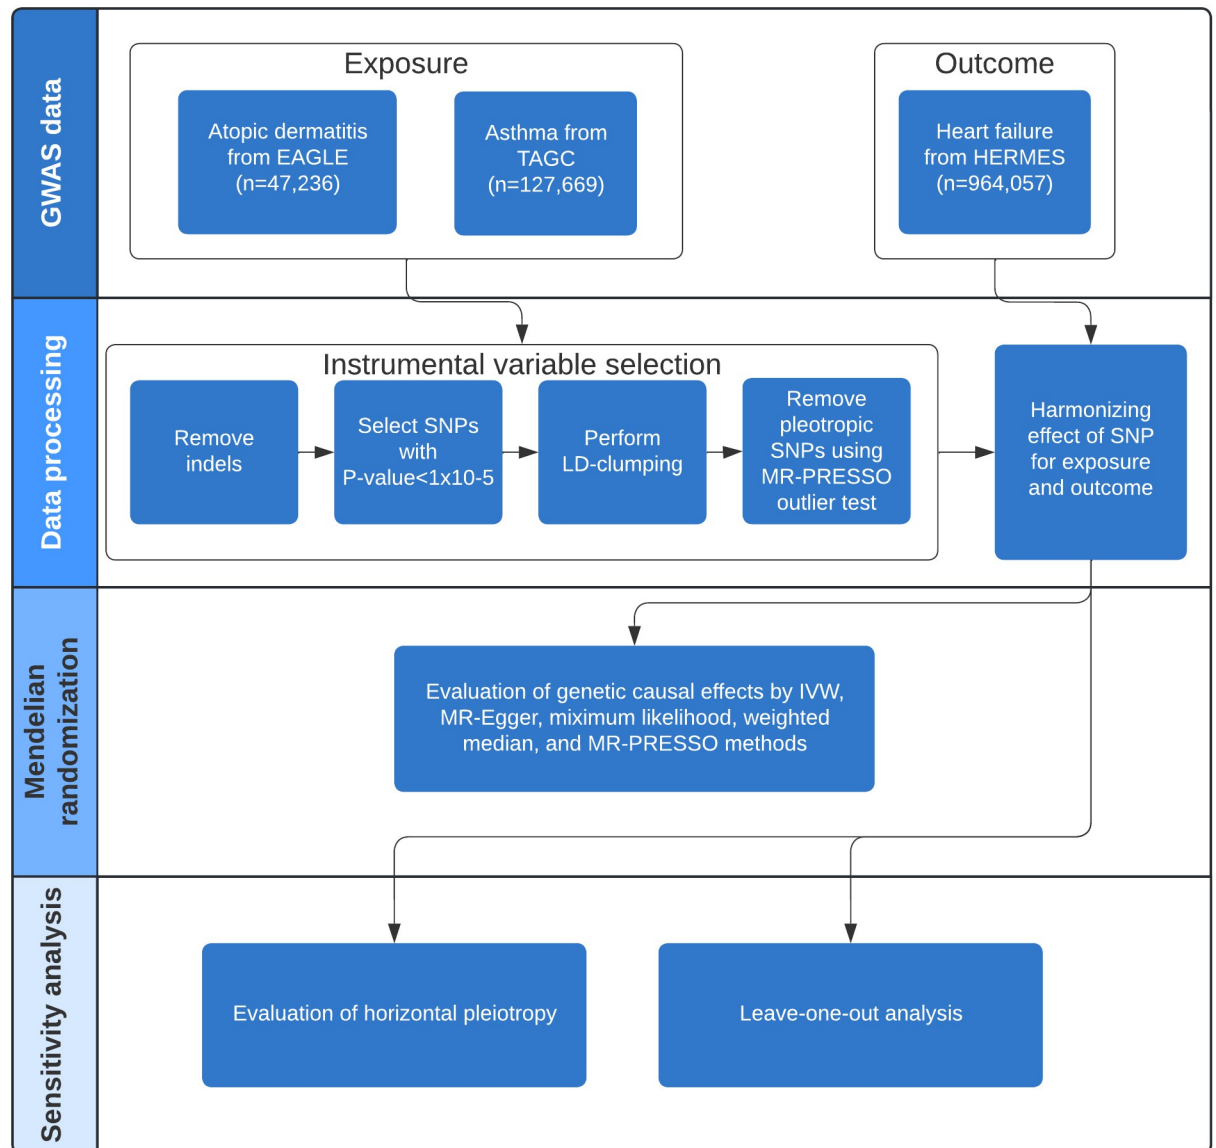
GWAS data

Exposure

Atopic dermatitis from EAGLE (n=47,236)

Asthma from TAGC (n=127,669)

Outcome

Heart failure from HERMES (n=964,057)

Data processing

Instrumental variable selection

Remove indels

Select SNPs with P-value<1x10-5

Perform LD-clumping

Remove pleotropic SNPs using MR-PRESSO outlier test

Harmonizing effect of SNP for exposure and outcome

Mendelian randomization

Evaluation of genetic causal effects by IVW, MR-Egger, maximum likelihood, weighted median, and MR-PRESSO methods

Sensitivity analysis

Evaluation of horizontal pleiotropy

Leave-one-out analysis